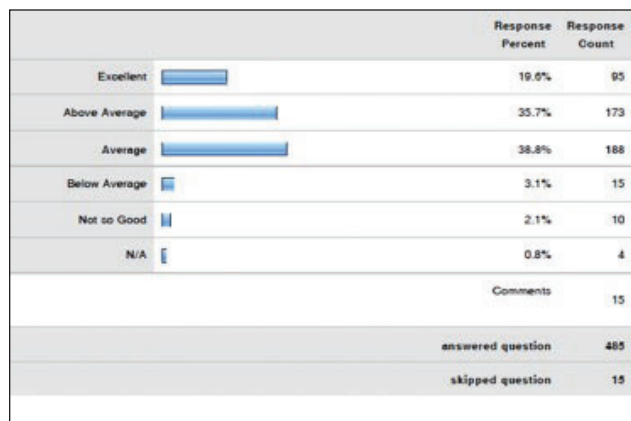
| | Response Percent | Response Count |
|---|---|---|
| Excellent | 19.6% | 95 |
| Above Average | 35.7% | 173 |
| Average | 38.8% | 188 |
| Below Average | 3.1% | 15 |
| Not so Good | 2.1% | 10 |
| N/A | 0.8% | 4 |
| | Comments | 15 |
| | answered question | 485 |
| | skipped question | 15 |